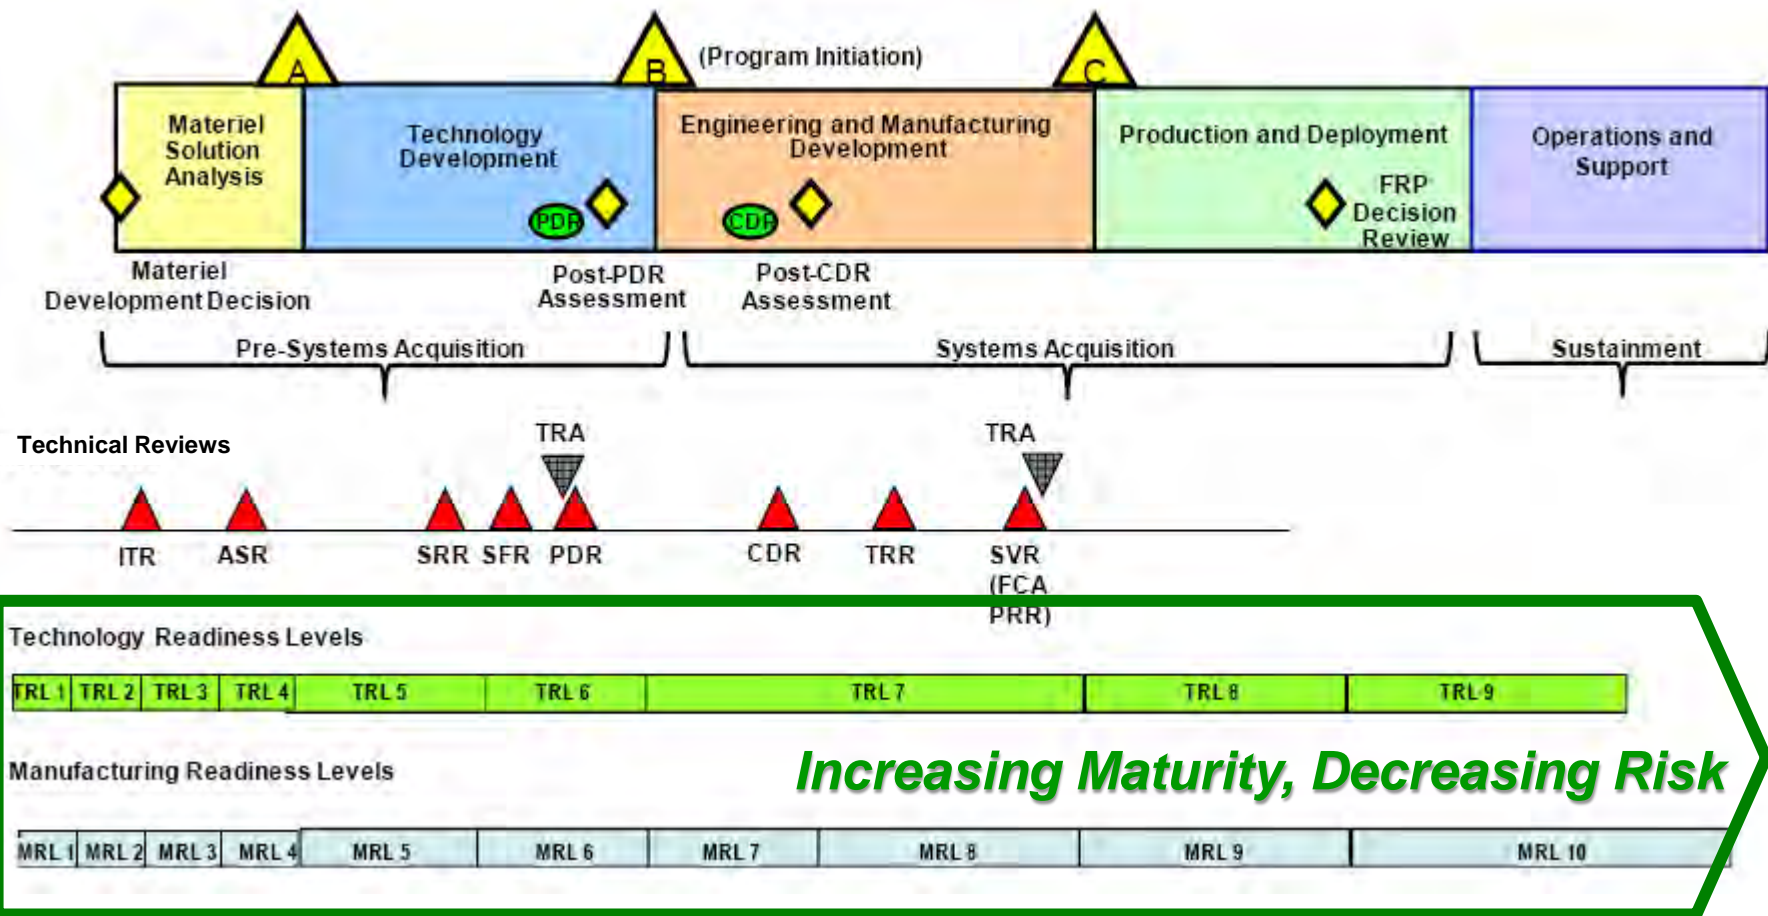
A

B

(Program Initiation)

C

Materiel Solution Analysis

Technology Development

PDR

Engineering and Manufacturing Development

CDR

Production and Deployment

FRP Decision Review

Operations and Support

Materiel Development Decision

Post-PDR Assessment

Post-CDR Assessment

Pre-Systems Acquisition

Systems Acquisition

Sustainment

Technical Reviews

TRA

TRA

ITR

ASR

SRR

SFR

PDR

CDR

TRR

SVR (FCA PRR)

Technology Readiness Levels

| TRL 1 | TRL 2 | TRL 3 | TRL 4 | TRL 5 | TRL 6 | TRL 7 | TRL 8 | TRL 9 |
|---|---|---|---|---|---|---|---|---|

Manufacturing Readiness Levels

Increasing Maturity, Decreasing Risk

| MRL 1 | MRL 2 | MRL 3 | MRL 4 | MRL 5 | MRL 6 | MRL 7 | MRL 8 | MRL 9 | MRL 10 |
|---|---|---|---|---|---|---|---|---|---|